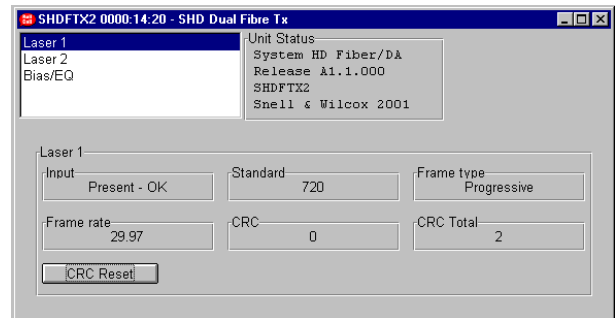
SHDFTX2 0000:14:20 - SHD Dual Fibre Tx

Laser 1
Laser 2
Bias/EQ

Unit Status
System HD Fiber/DA
Release A1.1.000
SHDFTX2
Snell & Wilcox 2001

Laser 1

Input
Present - OK

Standard
720

Frame type
Progressive

Frame rate
29.97

CRC
0

CRC Total
2

CRC Reset